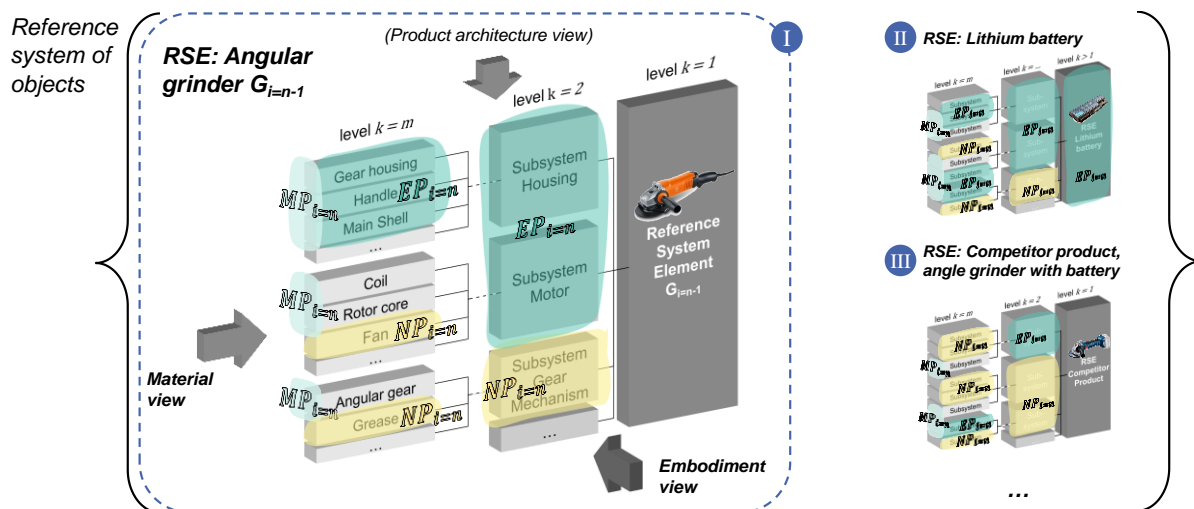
Reference system of objects

RSE: Angular grinder $G_{i=n-1}$

(Product architecture view)

I

level $k = 1$

level $k = 2$

level $k = m$

Gear housing

Handle $EP_{i=n}$

$MP_{i=n}$

Main Shell

...

Subsystem Housing

$EP_{i=n}$

Reference System Element $G_{i=n-1}$

Coil

$MP_{i=n}$ Rotor core

Fan $NP_{i=n}$

...

Subsystem Motor

Subsystem Gear Mechanism

$NP_{i=n}$

$MP_{i=n}$ Angular gear

Grease $NP_{i=n}$

...

...

Material view

Embodiment view

II RSE: Lithium battery

level $k = m$

level $k = ...$

level $k > 1$

Subsystem

$MP_{(i=n)}$

$EP_{(i=n)}$

Subsystem

Sub-system

RSE Lithium battery

$EP_{(i=n)}$

Subsystem

Sub-system

$MP_{(i=n)}$ $EP_{(i=n)}$

$NP_{(i=n)}$

$EP_{(i=n)}$

$NP_{(i=n)}$

III RSE: Competitor product, angle grinder with battery

level $k = m$

level $k = 2$

level $k = 1$

Subsystem

$NP_{(i=n)}$

$EP_{(i=n)}$

RSE Competitor Product

Subsystem

$NP_{(i=n)}$

$NP_{(i=n)}$

Subsystem

$MP_{(i=n)}$ $EP_{(i=n)}$

$EP_{(i=n)}$

...